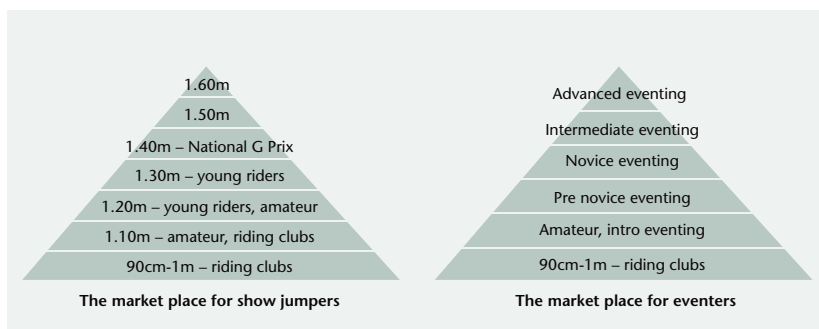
1.60m
1.50m
1.40m – National G Prix
1.30m – young riders
1.20m – young riders, amateur
1.10m – amateur, riding clubs
90cm-1m – riding clubs

The market place for show jumpers

Advanced eventing
Intermediate eventing
Novice eventing
Pre novice eventing
Amateur, intro eventing
90cm-1m – riding clubs

The market place for eventers